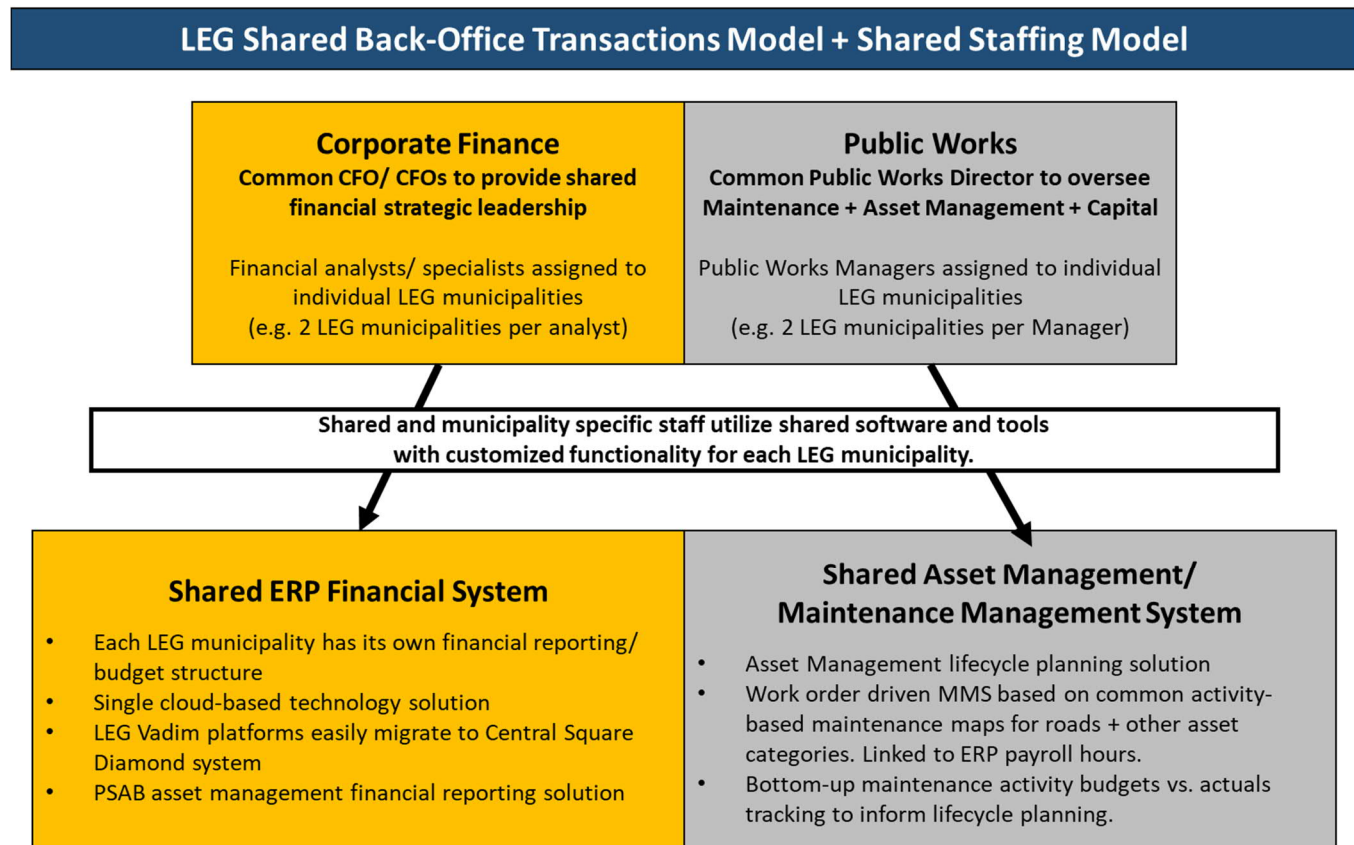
LEG Shared Back-Office Transactions Model + Shared Staffing Model

Corporate Finance
Common CFO/ CFOs to provide shared financial strategic leadership

Financial analysts/ specialists assigned to individual LEG municipalities (e.g. 2 LEG municipalities per analyst)

Public Works
Common Public Works Director to oversee Maintenance + Asset Management + Capital

Public Works Managers assigned to individual LEG municipalities (e.g. 2 LEG municipalities per Manager)

Shared and municipality specific staff utilize shared software and tools with customized functionality for each LEG municipality.

Shared ERP Financial System

- Each LEG municipality has its own financial reporting/ budget structure
- Single cloud-based technology solution
- LEG Vadim platforms easily migrate to Central Square Diamond system
- PSAB asset management financial reporting solution

Shared Asset Management/ Maintenance Management System

- Asset Management lifecycle planning solution
- Work order driven MMS based on common activity-based maintenance maps for roads + other asset categories. Linked to ERP payroll hours.
- Bottom-up maintenance activity budgets vs. actuals tracking to inform lifecycle planning.